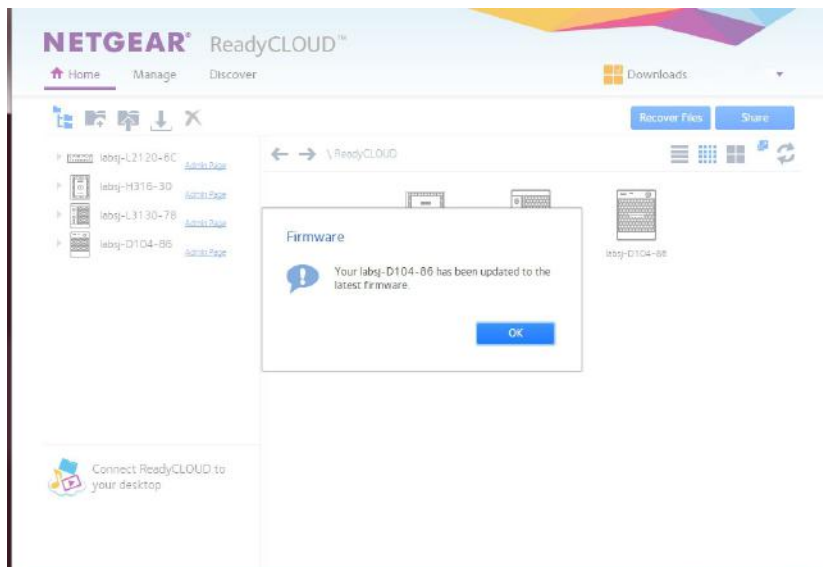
NETGEAR® ReadyCLOUD™

Home Manage Discover

Downloads

Recover Files Share

labsj-L2120-6C Admin Page
labsj-H316-30 Admin Page
labsj-L3130-78 Admin Page
labsj-D104-86 Admin Page

\ ReadyCLOUD

labsj-D104-86

Firmware

Your labsj-D104-86 has been updated to the latest firmware.

OK

Connect ReadyCLOUD to your desktop